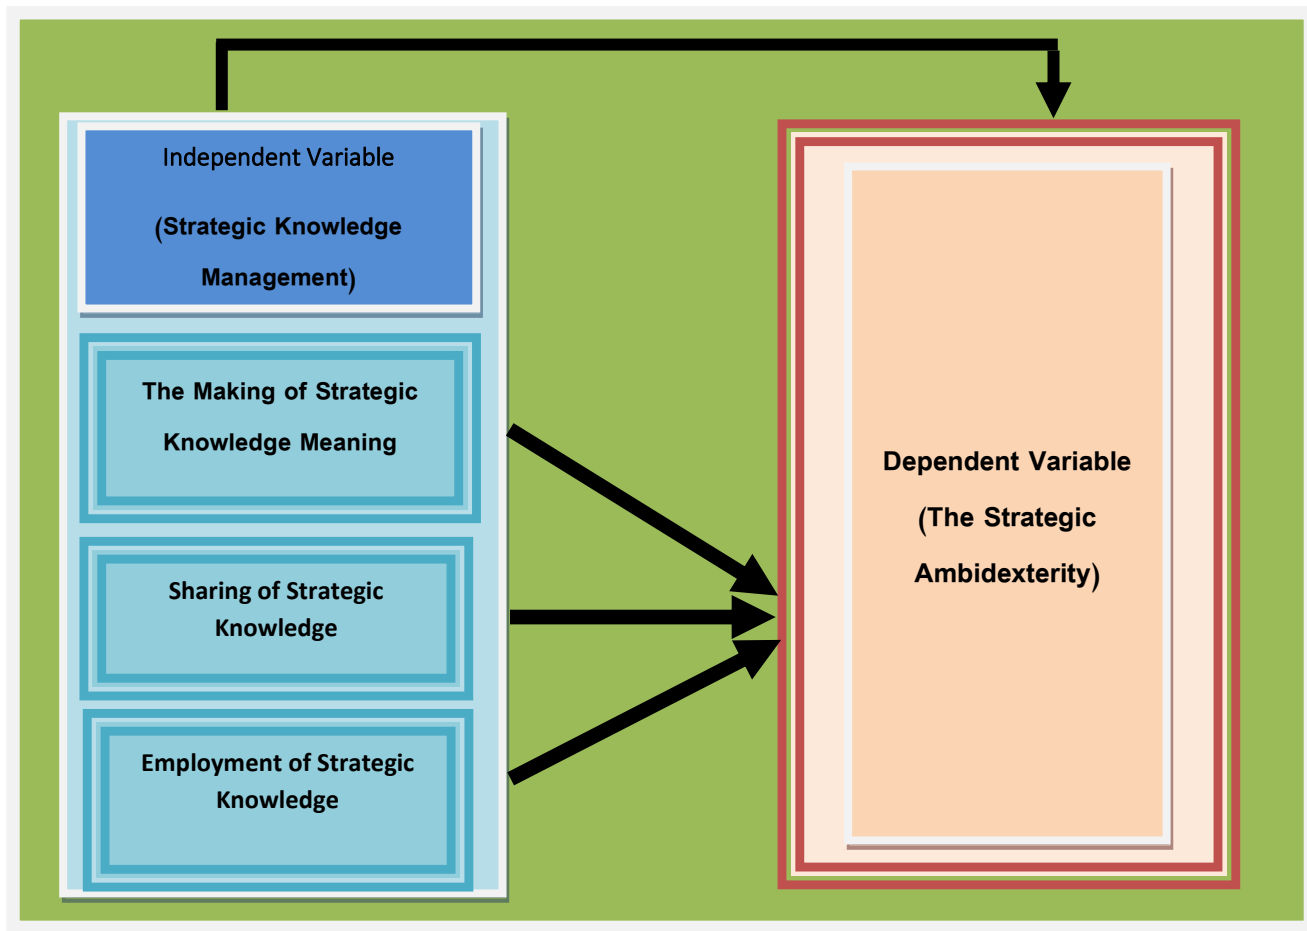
Independent Variable

(Strategic Knowledge Management)

The Making of Strategic Knowledge Meaning

Sharing of Strategic Knowledge

Employment of Strategic Knowledge

Dependent Variable

(The Strategic Ambidexterity)